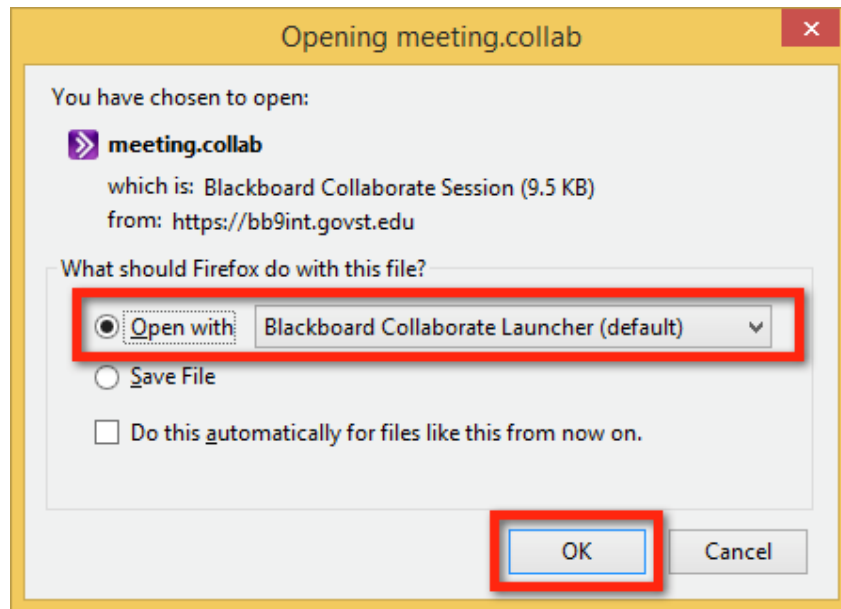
Opening meeting.collab

You have chosen to open:

meeting.collab

which is: Blackboard Collaborate Session (9.5 KB)

from: https://bb9int.govst.edu

What should Firefox do with this file?

Open with Blackboard Collaborate Launcher (default)

Save File

Do this automatically for files like this from now on.

OK

Cancel